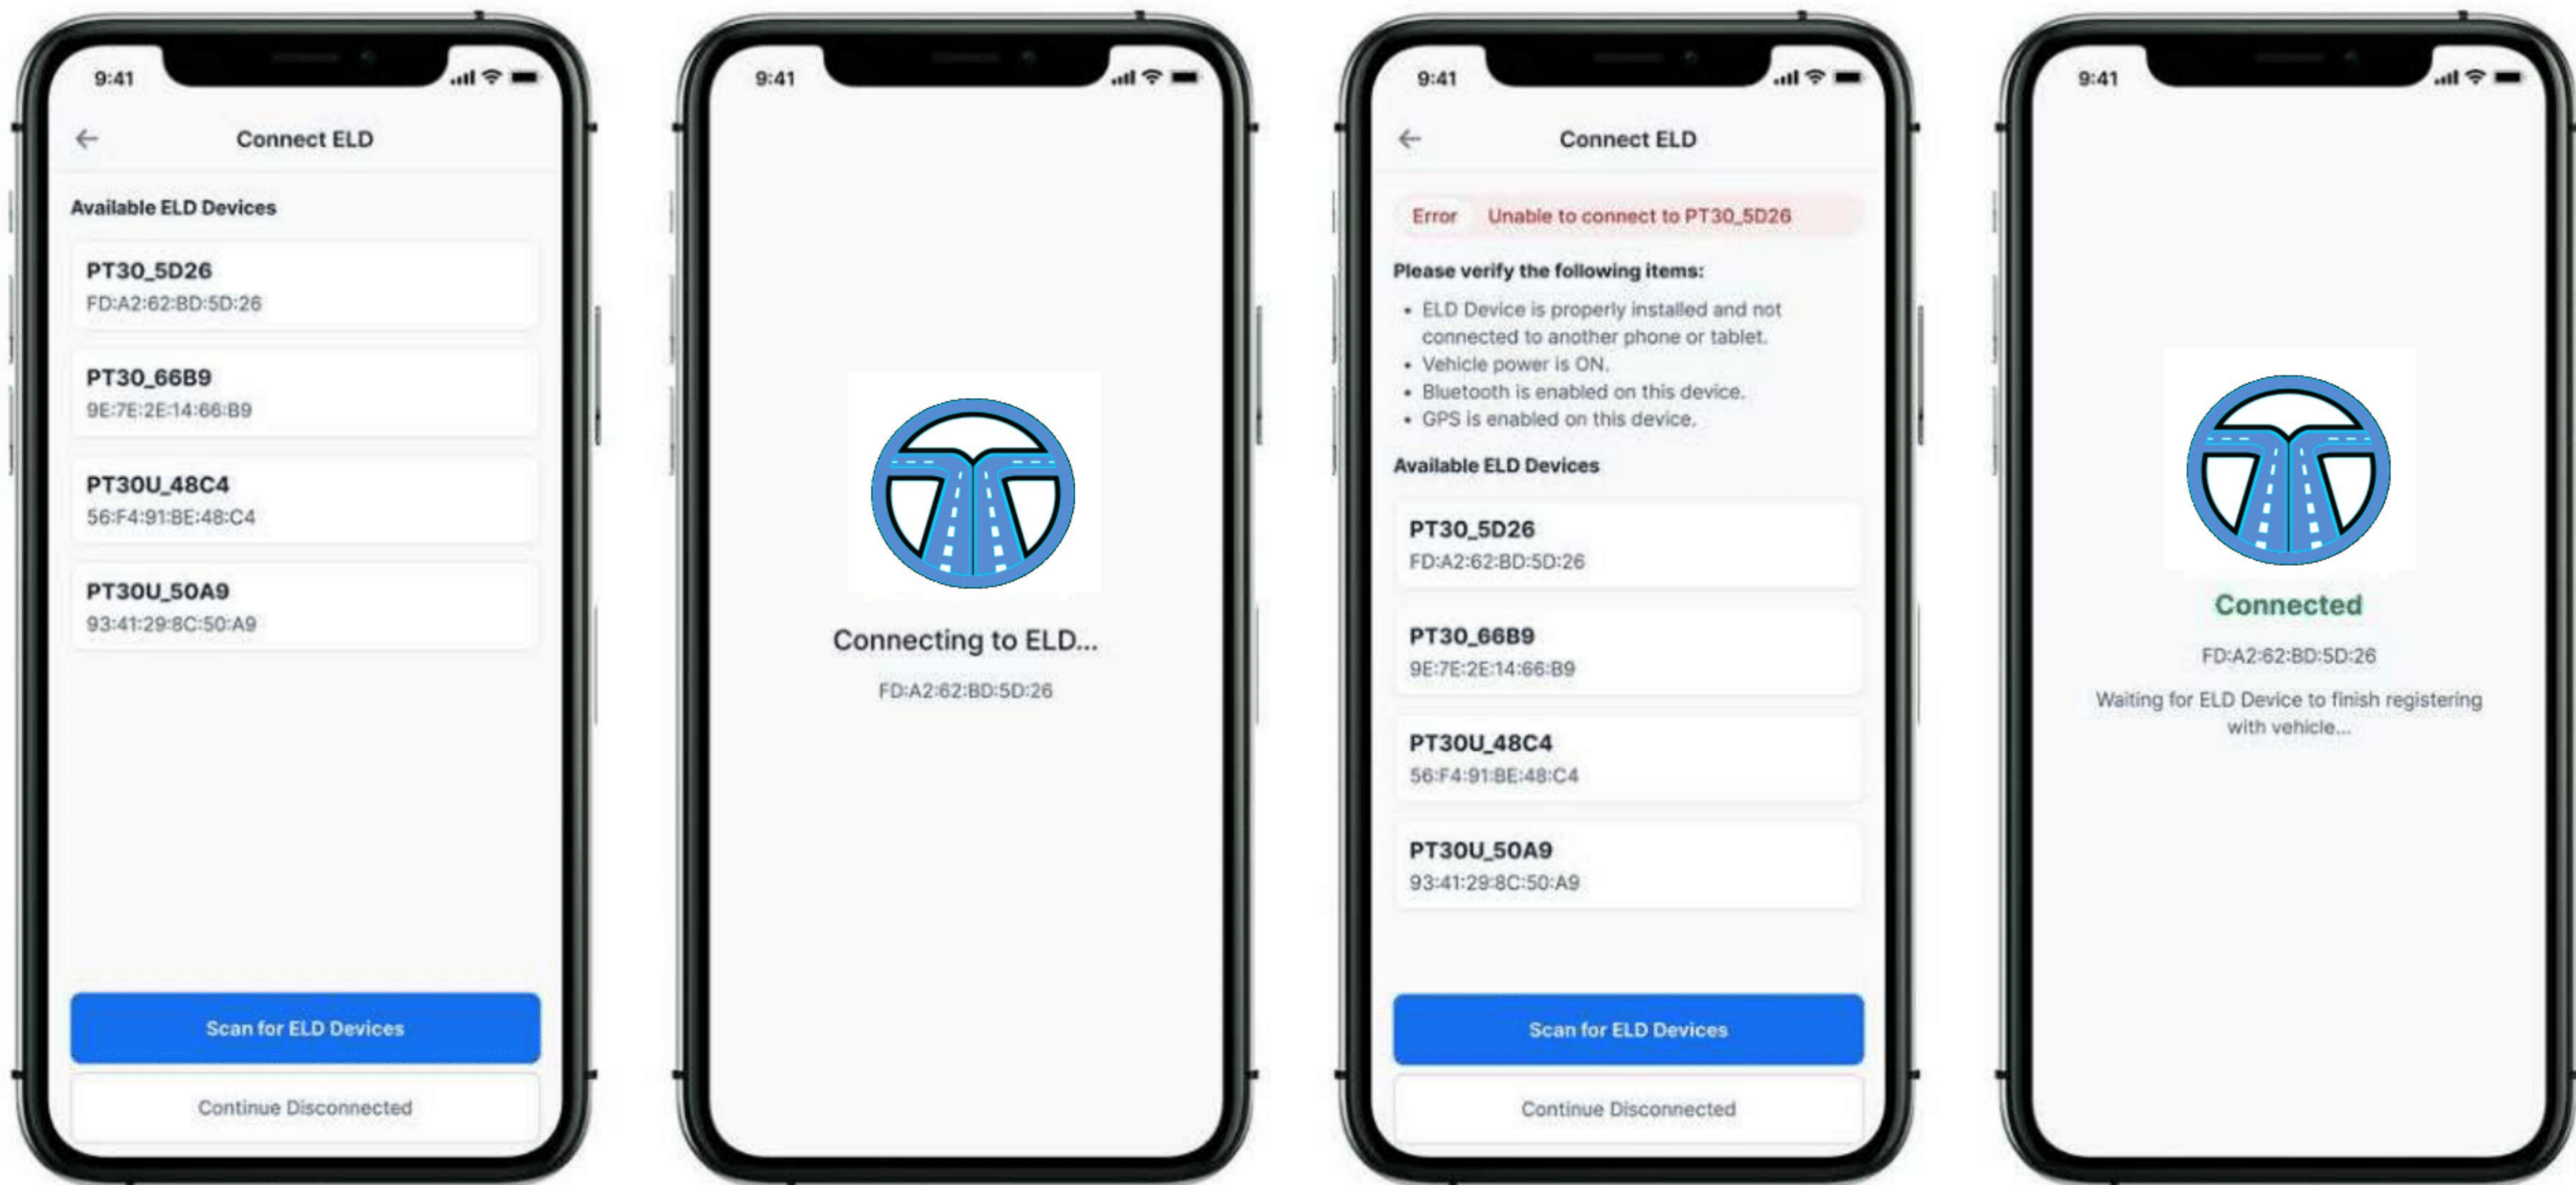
9:41

Connect ELD

Available ELD Devices

PT30_5D26
FD:A2:62:BD:5D:26

PT30_66B9
9E:7E:2E:14:66:B9

PT30U_48C4
56:F4:91:BE:48:C4

PT30U_50A9
93:41:29:8C:50:A9

Scan for ELD Devices

Continue Disconnected

9:41

Connecting to ELD...

FD:A2:62:BD:5D:26

9:41

Connect ELD

Error Unable to connect to PT30_5D26

Please verify the following items:

- ELD Device is properly installed and not connected to another phone or tablet.
- Vehicle power is ON.
- Bluetooth is enabled on this device.
- GPS is enabled on this device.

Available ELD Devices

PT30_5D26
FD:A2:62:BD:5D:26

PT30_66B9
9E:7E:2E:14:66:B9

PT30U_48C4
56:F4:91:BE:48:C4

PT30U_50A9
93:41:29:8C:50:A9

Scan for ELD Devices

Continue Disconnected

9:41

Connected

FD:A2:62:BD:5D:26

Waiting for ELD Device to finish registering with vehicle...